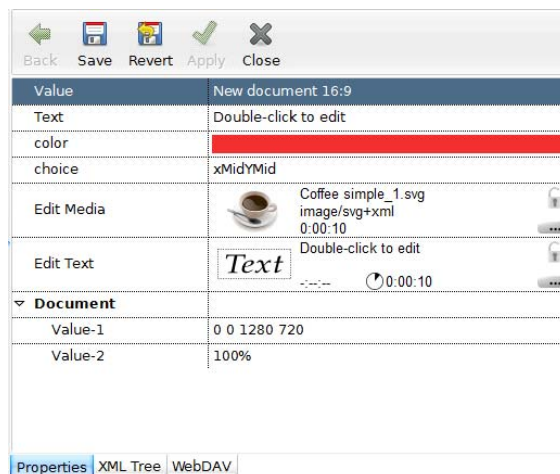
Back Save Revert Apply Close

| Value | New document 16:9 |
|---|---|
| Text | Double-click to edit |
| color | |
| choice | xMidYMid |
| Edit Media | Coffee simple_1.svg image/svg+xml 0:00:10 ... |
| Edit Text | Text Double-click to edit -:--:-- 0:00:10 ... |
| ▿ Document | |
| Value-1 | 0 0 1280 720 |
| Value-2 | 100% |

Properties XML Tree WebDAV